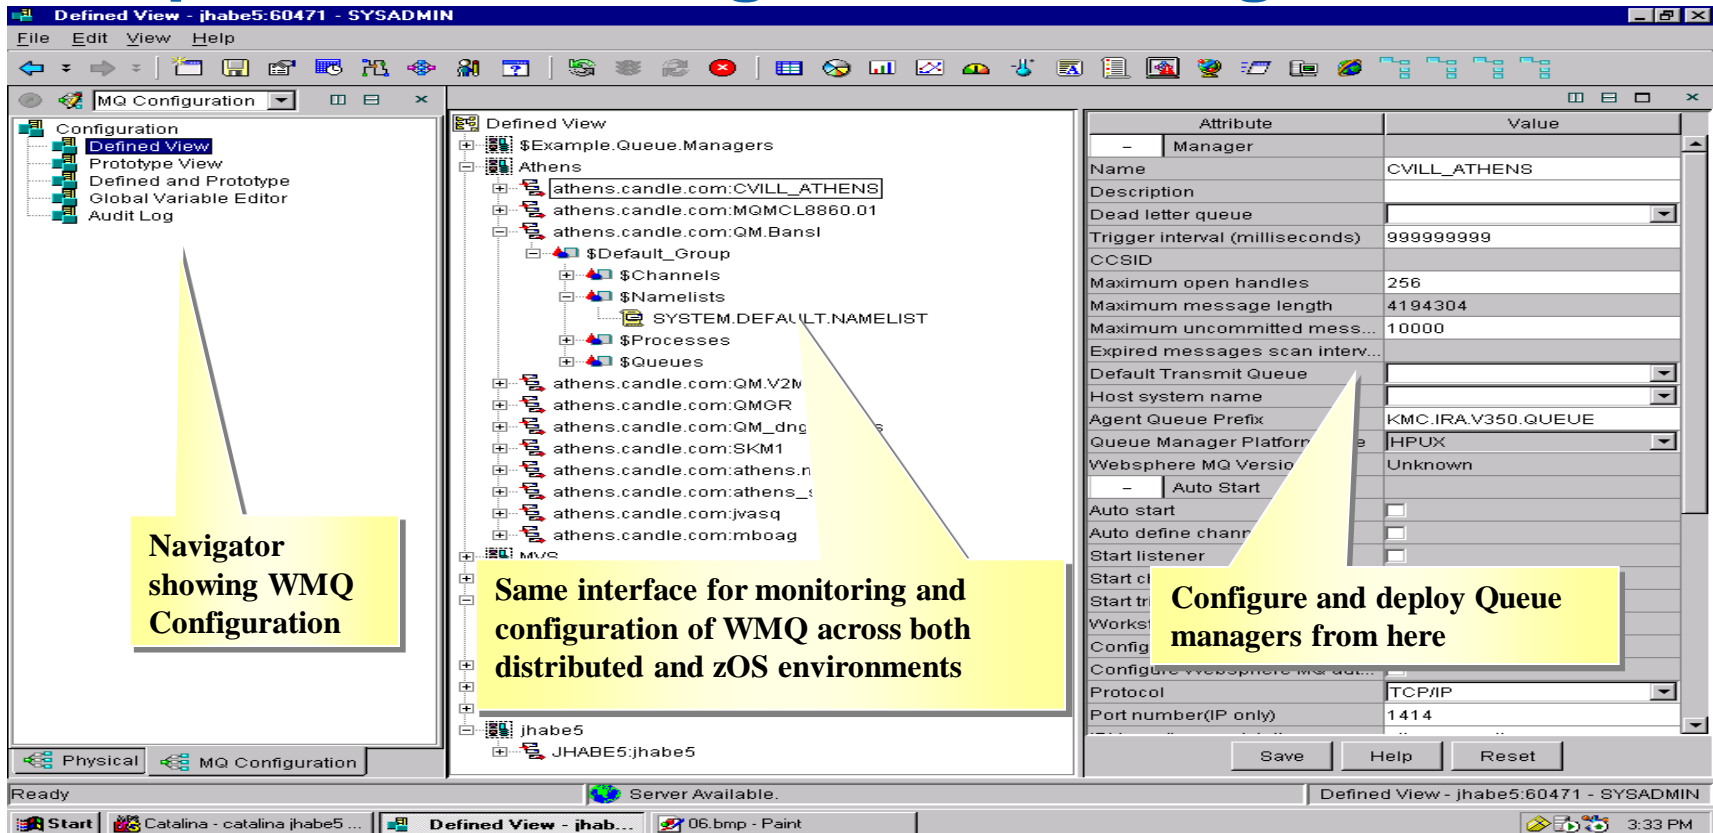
Defined View - jhabe5:60471 - SYSADMIN

File Edit View Help

MQ Configuration

Configuration
Defined View
Prototype View
Defined and Prototype
Global Variable Editor
Audit Log

Physical MQ Configuration

Defined View
$Example.Queue.Managers
Athens
athens.candle.com:CVILL_ATHENS
athens.candle.com:MQMCL8860.01
athens.candle.com:QM.Bansl
$Default_Group
$Channels
$Namelists
SYSTEM.DEFAULT.NAMELIST
$Processes
$Queues
athens.candle.com:QM.V2M
athens.candle.com:QMGR
athens.candle.com:QM_dng
athens.candle.com:SKM1
athens.candle.com:athens.n
athens.candle.com:athens_
athens.candle.com:jvasq
athens.candle.com:mboag
MVS
jhabe5
JHABE5:jhabe5

| Attribute | Value |
|---|---|
| – Manager | |
| Name | CVILL_ATHENS |
| Description | |
| Dead letter queue | |
| Trigger interval (milliseconds) | 999999999 |
| CCSID | |
| Maximum open handles | 256 |
| Maximum message length | 4194304 |
| Maximum uncommitted mess... | 10000 |
| Expired messages scan interv... | |
| Default Transmit Queue | |
| Host system name | |
| Agent Queue Prefix | KMC.IRA.V350.QUEUE |
| Queue Manager Platform | HPUX |
| Websphere MQ Versio | Unknown |
| – Auto Start | |
| Auto start | |
| Auto define chann | |
| Start listener | |
| Start c | |
| Start tr | |
| Works | |
| Config | |
| Configure | |
| Protocol | TCP/IP |
| Port number(IP only) | 1414 |

Save Help Reset

Navigator showing WMQ Configuration

Same interface for monitoring and configuration of WMQ across both distributed and zOS environments

Configure and deploy Queue managers from here

Ready
Server Available.
Defined View - jhabe5:60471 - SYSADMIN

Start Catalina - catalina jhabe5 ... Defined View - jhab... 06.bmp - Paint 3:33 PM